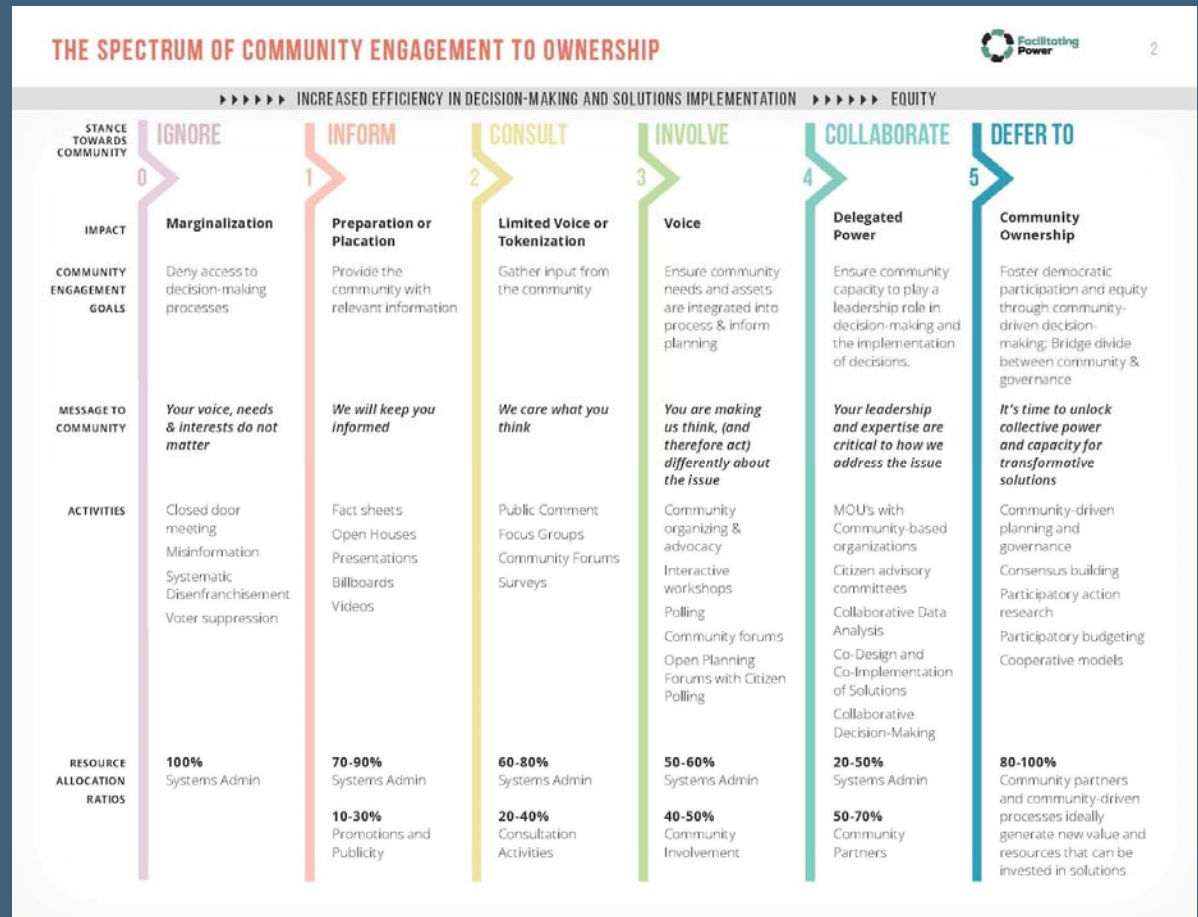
THE SPECTRUM OF COMMUNITY ENGAGEMENT TO OWNERSHIP

Facilitating Power

2

▸▸▸▸▸▸ INCREASED EFFICIENCY IN DECISION-MAKING AND SOLUTIONS IMPLEMENTATION ▸▸▸▸▸▸ EQUITY

| STANCE TOWARDS COMMUNITY | 0 IGNORE | 1 INFORM | 2 CONSULT | 3 INVOLVE | 4 COLLABORATE | 5 DEFER TO |
|---|---|---|---|---|---|---|
| IMPACT | Marginalization | Preparation or Placation | Limited Voice or Tokenization | Voice | Delegated Power | Community Ownership |
| COMMUNITY ENGAGEMENT GOALS | Deny access to decision-making processes | Provide the community with relevant information | Gather input from the community | Ensure community needs and assets are integrated into process & inform planning | Ensure community capacity to play a leadership role in decision-making and the implementation of decisions. | Foster democratic participation and equity through community-driven decision-making; Bridge divide between community & governance |
| MESSAGE TO COMMUNITY | *Your voice, needs & interests do not matter* | *We will keep you informed* | *We care what you think* | *You are making us think, (and therefore act) differently about the issue* | *Your leadership and expertise are critical to how we address the issue* | *It's time to unlock collective power and capacity for transformative solutions* |
| ACTIVITIES | Closed door meeting<br>Misinformation<br>Systematic Disenfranchisement<br>Voter suppression | Fact sheets<br>Open Houses<br>Presentations<br>Billboards<br>Videos | Public Comment<br>Focus Groups<br>Community Forums<br>Surveys | Community organizing & advocacy<br>Interactive workshops<br>Polling<br>Community forums<br>Open Planning Forums with Citizen Polling | MOU's with Community-based organizations<br>Citizen advisory committees<br>Collaborative Data Analysis<br>Co-Design and Co-Implementation of Solutions<br>Collaborative Decision-Making | Community-driven planning and governance<br>Consensus building<br>Participatory action research<br>Participatory budgeting<br>Cooperative models |
| RESOURCE ALLOCATION RATIOS | 100%<br>Systems Admin | 70-90%<br>Systems Admin<br>10-30%<br>Promotions and Publicity | 60-80%<br>Systems Admin<br>20-40%<br>Consultation Activities | 50-60%<br>Systems Admin<br>40-50%<br>Community Involvement | 20-50%<br>Systems Admin<br>50-70%<br>Community Partners | 80-100%<br>Community partners and community-driven processes ideally generate new value and resources that can be invested in solutions |